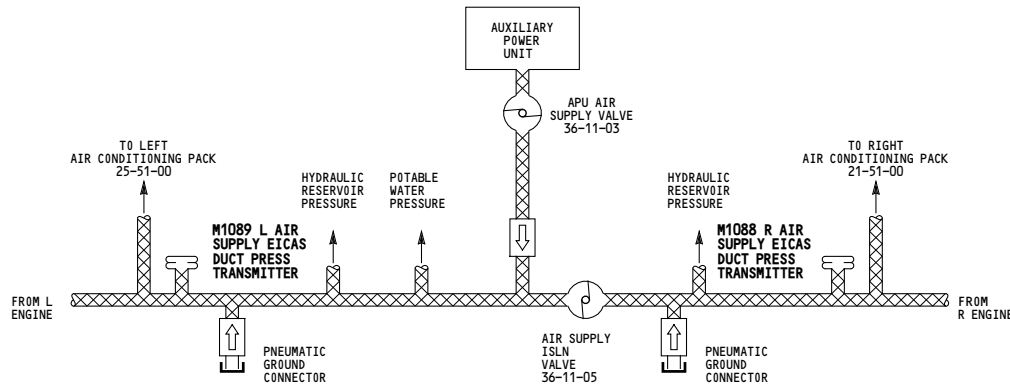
AUXILIARY POWER UNIT

APU AIR SUPPLY VALVE 36-11-03

TO LEFT AIR CONDITIONING PACK 25-51-00

HYDRAULIC RESERVOIR PRESSURE

POTABLE WATER PRESSURE

HYDRAULIC RESERVOIR PRESSURE

TO RIGHT AIR CONDITIONING PACK 21-51-00

M1089 L AIR SUPPLY EICAS DUCT PRESS TRANSMITTER

M1088 R AIR SUPPLY EICAS DUCT PRESS TRANSMITTER

FROM L ENGINE

FROM R ENGINE

PNEUMATIC GROUND CONNECTOR

AIR SUPPLY ISLN VALVE 36-11-05

PNEUMATIC GROUND CONNECTOR